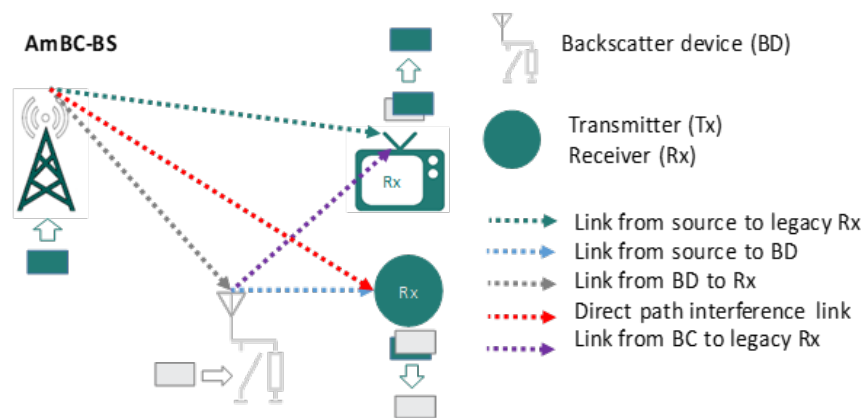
AmBC-BS

Rx

Rx

Backscatter device (BD)

Transmitter (Tx)
Receiver (Rx)

Link from source to legacy Rx
Link from source to BD
Link from BD to Rx
Direct path interference link
Link from BC to legacy Rx